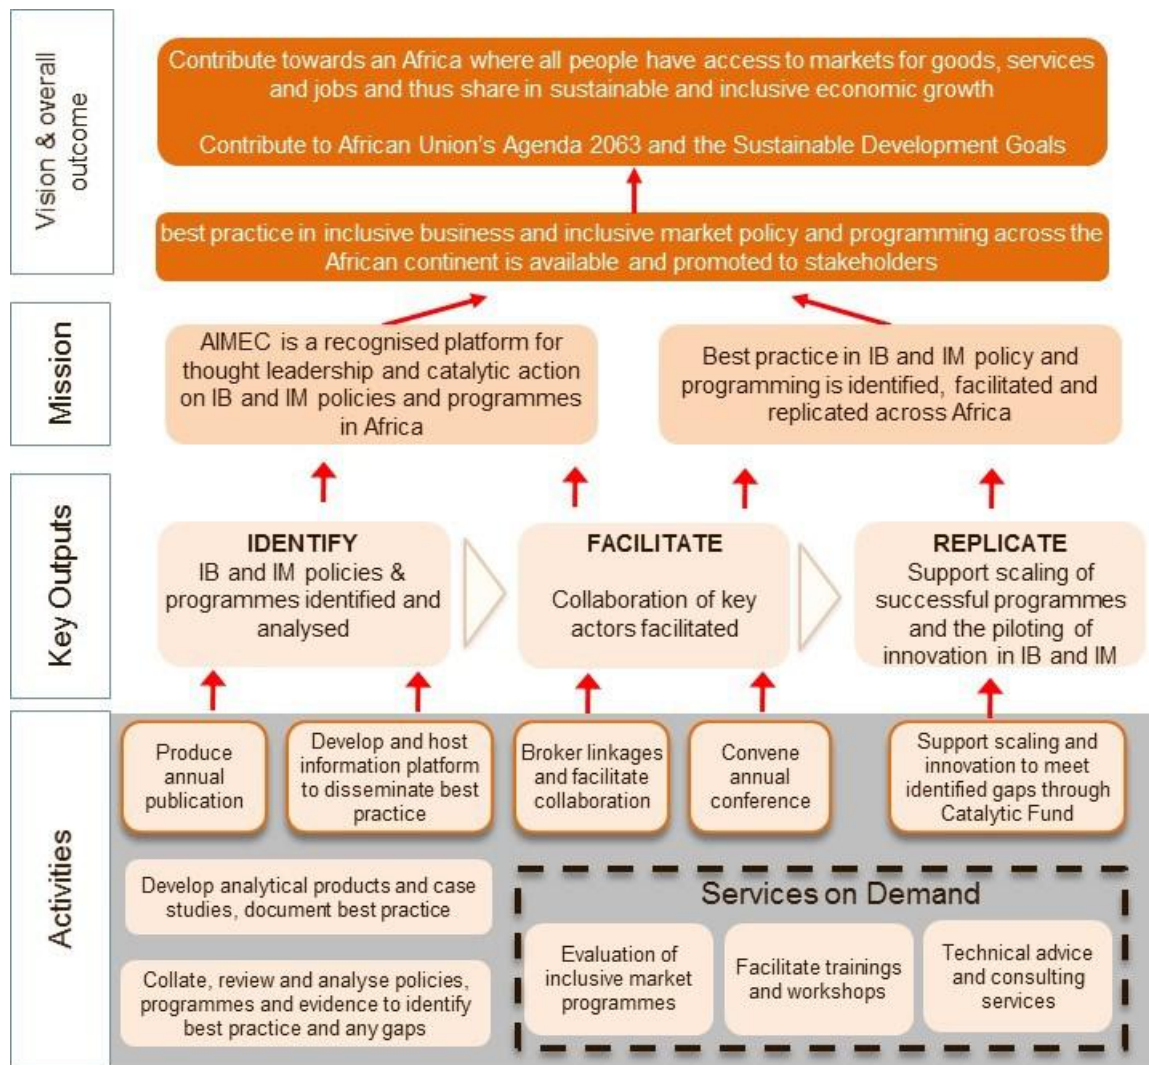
Vision & overall outcome

Contribute towards an Africa where all people have access to markets for goods, services and jobs and thus share in sustainable and inclusive economic growth

Contribute to African Union's Agenda 2063 and the Sustainable Development Goals

best practice in inclusive business and inclusive market policy and programming across the African continent is available and promoted to stakeholders

Mission

AIMEC is a recognised platform for thought leadership and catalytic action on IB and IM policies and programmes in Africa

Best practice in IB and IM policy and programming is identified, facilitated and replicated across Africa

Key Outputs

IDENTIFY
IB and IM policies & programmes identified and analysed

FACILITATE
Collaboration of key actors facilitated

REPLICATE
Support scaling of successful programmes and the piloting of innovation in IB and IM

Activities

Produce annual publication

Develop and host information platform to disseminate best practice

Broker linkages and facilitate collaboration

Convene annual conference

Support scaling and innovation to meet identified gaps through Catalytic Fund

Develop analytical products and case studies, document best practice

Collate, review and analyse policies, programmes and evidence to identify best practice and any gaps

Services on Demand

Evaluation of inclusive market programmes

Facilitate trainings and workshops

Technical advice and consulting services